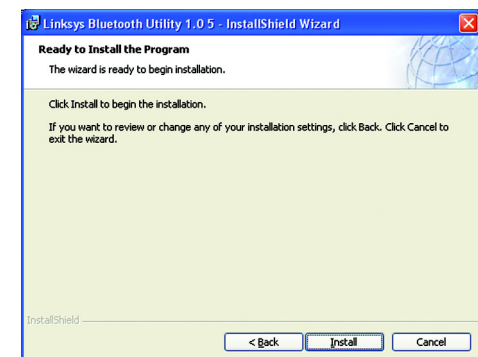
Linksys Bluetooth Utility 1.0 5 - InstallShield Wizard

Ready to Install the Program

The wizard is ready to begin installation.

Click Install to begin the installation.

If you want to review or change any of your installation settings, click Back. Click Cancel to exit the wizard.

InstallShield

< Back

Install

Cancel